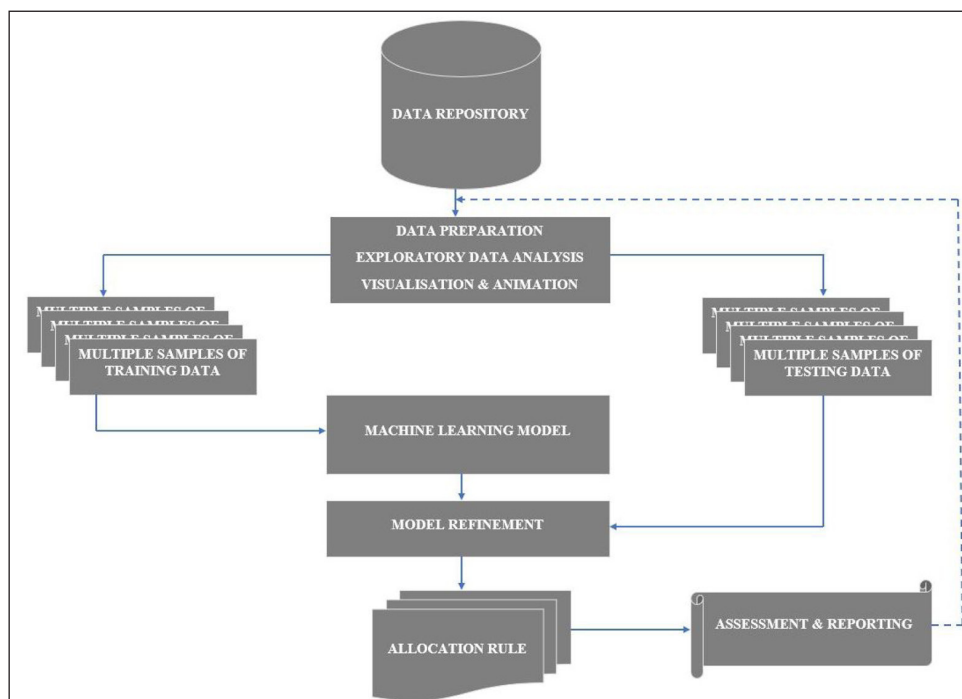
DATA REPOSITORY

DATA PREPARATION
EXPLORATORY DATA ANALYSIS
VISUALISATION & ANIMATION

MULTIPLE SAMPLES OF TRAINING DATA

MULTIPLE SAMPLES OF TESTING DATA

MACHINE LEARNING MODEL

MODEL REFINEMENT

ALLOCATION RULE

ASSESSMENT & REPORTING